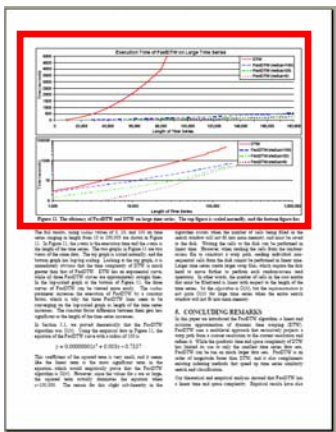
Execution Time of FastDTW on Large Time Series

DTW

FastDTW (radius=100)

FastDTW (radius=10)

FastDTW (radius=0)

Length of Time Series

Length of Time Series

Figure 11. The efficiency of FastDTW and DTW on large time series. The top figure is scaled normally, and the bottom figure has

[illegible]

8. CONCLUDING REMARKS

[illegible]